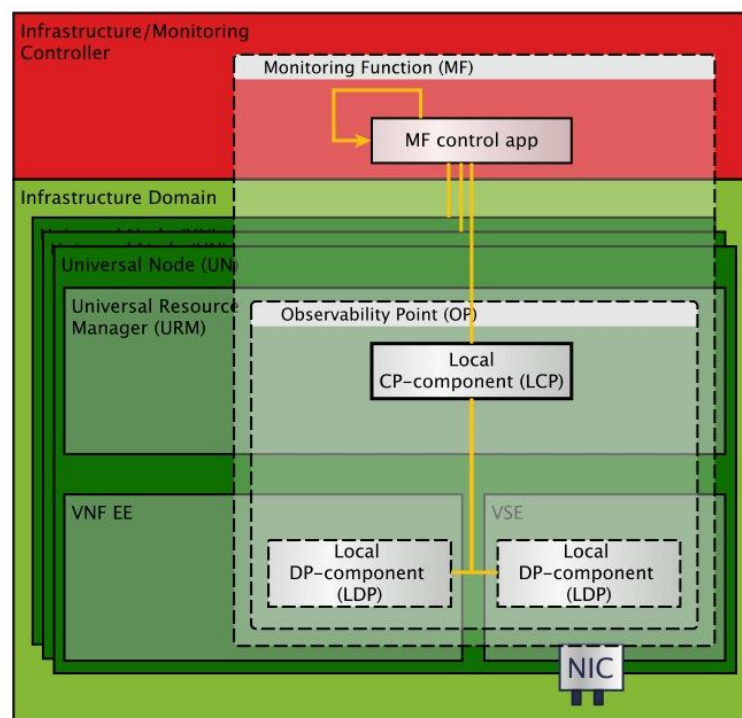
Infrastructure/Monitoring Controller

Monitoring Function (MF)

MF control app

Infrastructure Domain

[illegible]

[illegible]

Universal Node (UN)

Universal Resource Manager (URM)

Observability Point (OP)

Local CP-component (LCP)

VNF EE

VSE

Local DP-component (LDP)

Local DP-component (LDP)

NIC